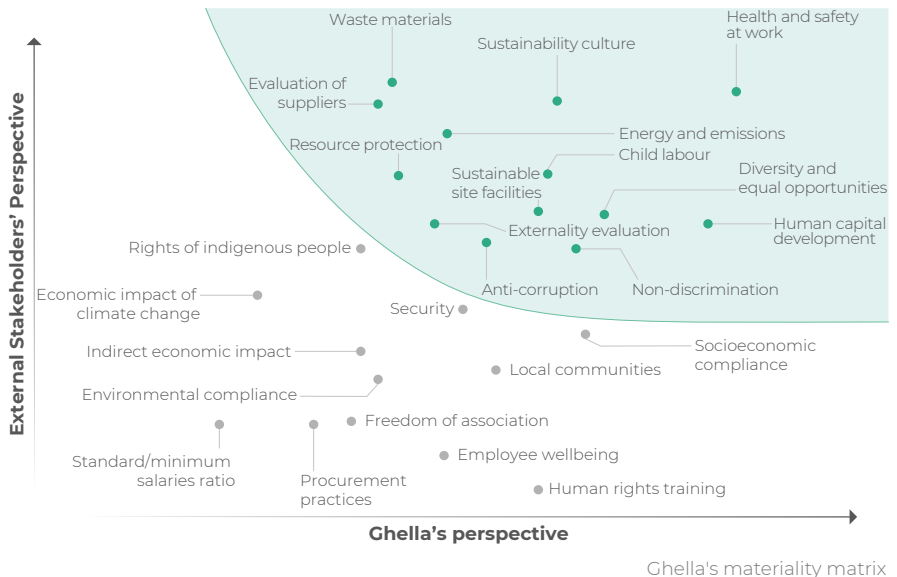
Waste materials

Health and safety at work

Sustainability culture

Evaluation of suppliers

Energy and emissions

Resource protection

Child labour

Sustainable site facilities

Diversity and equal opportunities

Externality evaluation

Human capital development

Rights of indigenous people

Anti-corruption

Non-discrimination

Economic impact of climate change

Security

Socioeconomic compliance

Indirect economic impact

Local communities

Environmental compliance

Freedom of association

Standard/minimum salaries ratio

Procurement practices

Employee wellbeing

Human rights training

External Stakeholders' Perspective

Ghella's perspective

Ghella's materiality matrix